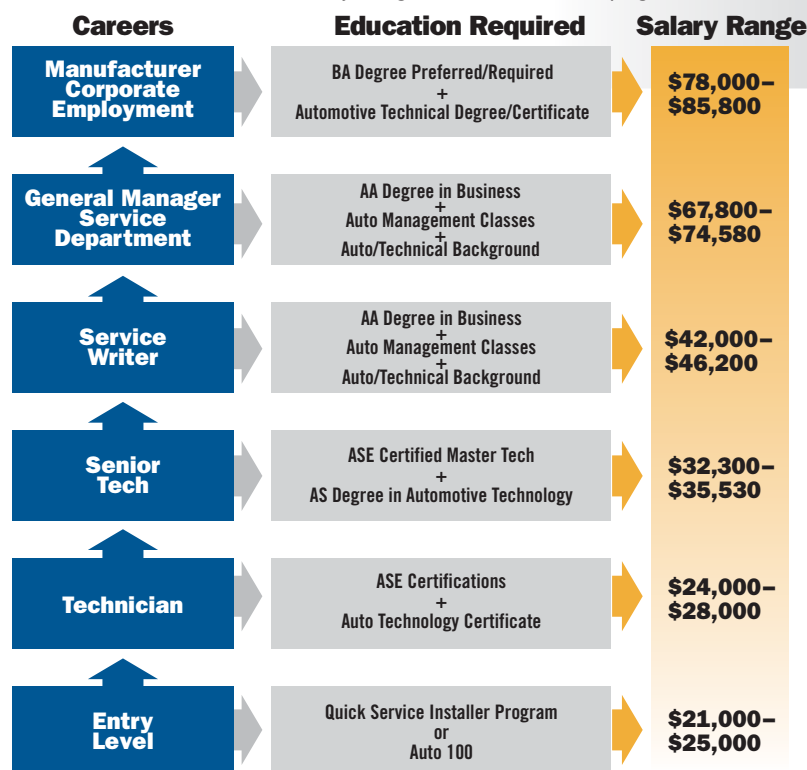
| Careers | Education Required | Salary Range |
|---|---|---|
| Manufacturer Corporate Employment | BA Degree Preferred/Required + Automotive Technical Degree/Certificate | \$78,000–\$85,800 |
| General Manager Service Department | AA Degree in Business + Auto Management Classes + Auto/Technical Background | \$67,800–\$74,580 |
| Service Writer | AA Degree in Business + Auto Management Classes + Auto/Technical Background | \$42,000–\$46,200 |
| Senior Tech | ASE Certified Master Tech + AS Degree in Automotive Technology | \$32,300–\$35,530 |
| Technician | ASE Certifications + Auto Technology Certificate | \$24,000–\$28,000 |
| Entry Level | Quick Service Installer Program or Auto 100 | \$21,000–\$25,000 |